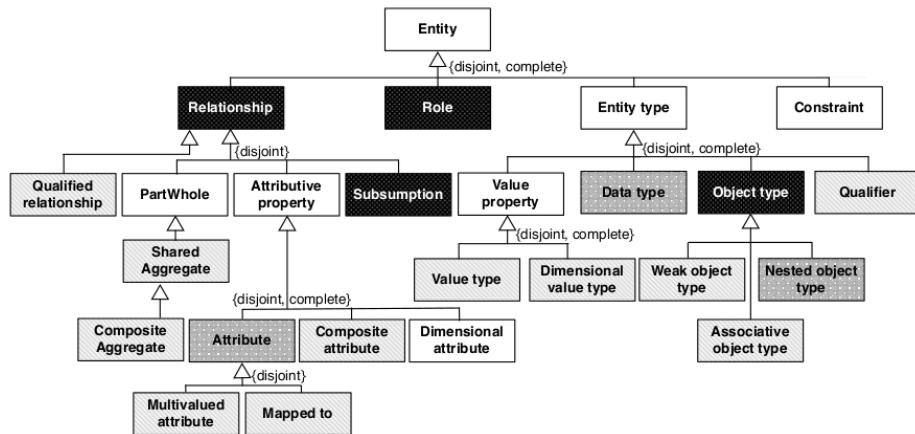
Entity

{disjoint, complete}

Relationship

Role

Entity type

Constraint

{disjoint}

Qualified relationship

PartWhole

Attributive property

Subsumption

{disjoint, complete}

Value property

Data type

Object type

Qualifier

Shared Aggregate

{disjoint, complete}

Value type

Dimensional value type

Weak object type

Nested object type

{disjoint, complete}

Composite Aggregate

Attribute

Composite attribute

Dimensional attribute

Associative object type

{disjoint}

Multivalued attribute

Mapped to